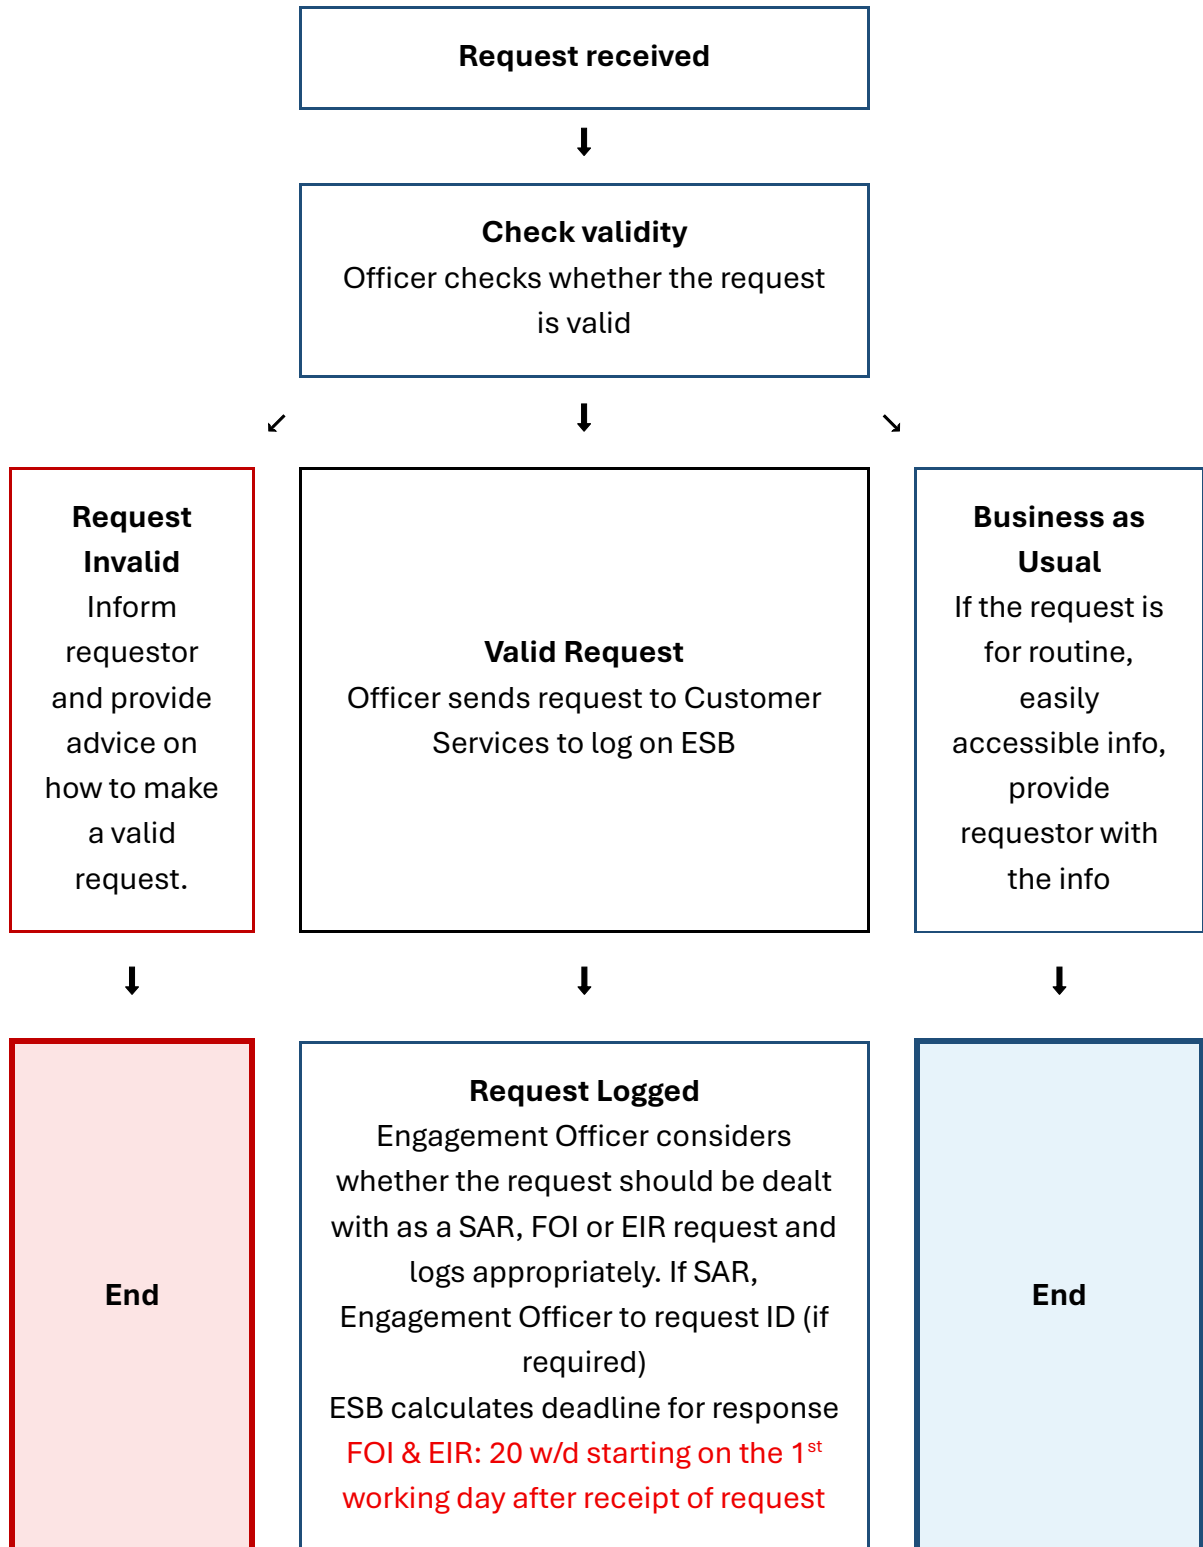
Request received

Check validity
Officer checks whether the request is valid

Request Invalid
Inform requestor and provide advice on how to make a valid request.

Valid Request
Officer sends request to Customer Services to log on ESB

Business as Usual
If the request is for routine, easily accessible info, provide requestor with the info

End

Request Logged
Engagement Officer considers whether the request should be dealt with as a SAR, FOI or EIR request and logs appropriately. If SAR, Engagement Officer to request ID (if required)
ESB calculates deadline for response
FOI & EIR: 20 w/d starting on the 1$^{st}$ working day after receipt of request

End